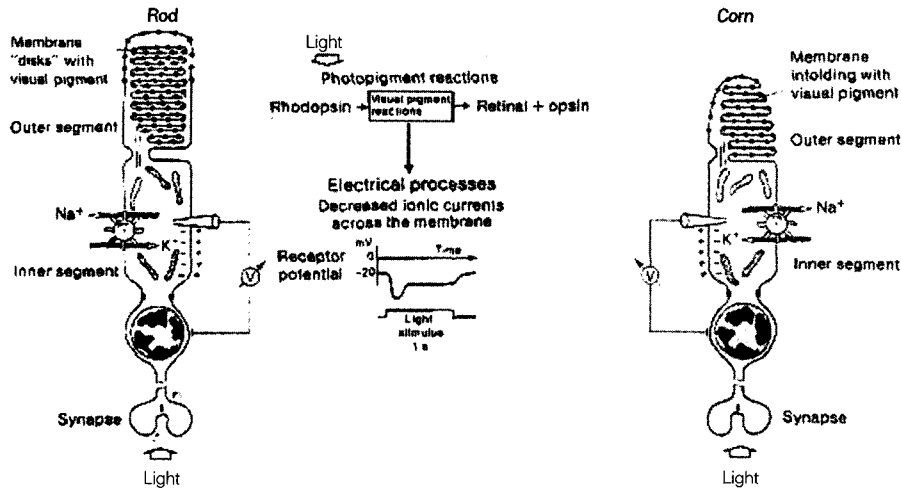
Rod

Membrane "disks" with visual pigment

Outer segment

Na$^+$

K$^+$

Inner segment

V

Synapse

Light

Light

Photopigment reactions

Rhodopsin → Visual pigment reactions → Retinal + opsin

Electrical processes

Decreased ionic currents across the membrane

Receptor potential

mV

0

-20

Time

Light stimulus

1 s

Corn

Membrane infolding with visual pigment

Outer segment

Na$^+$

K$^+$

V

Inner segment

Synapse

Light